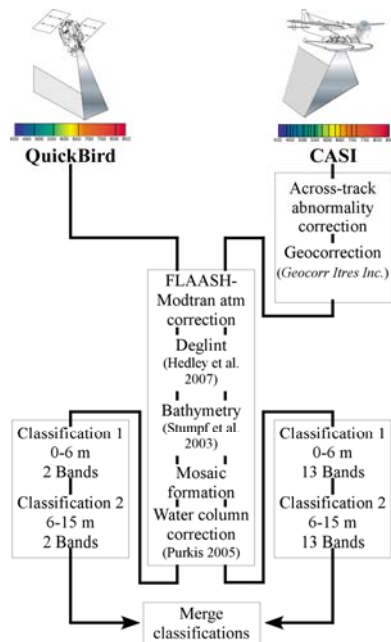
QuickBird

CASI

Across-track abnormality correction

Geocorrection (*Geocorr Itres Inc.*)

FLAASH-Modtran atm correction

Deglint (Hedley et al. 2007)

Bathymetry (Stumpf et al. 2003)

Mosaic formation

Water column correction (Purkis 2005)

Classification 1 0-6 m 2 Bands

Classification 2 6-15 m 2 Bands

Classification 1 0-6 m 13 Bands

Classification 2 6-15 m 13 Bands

Merge classifications